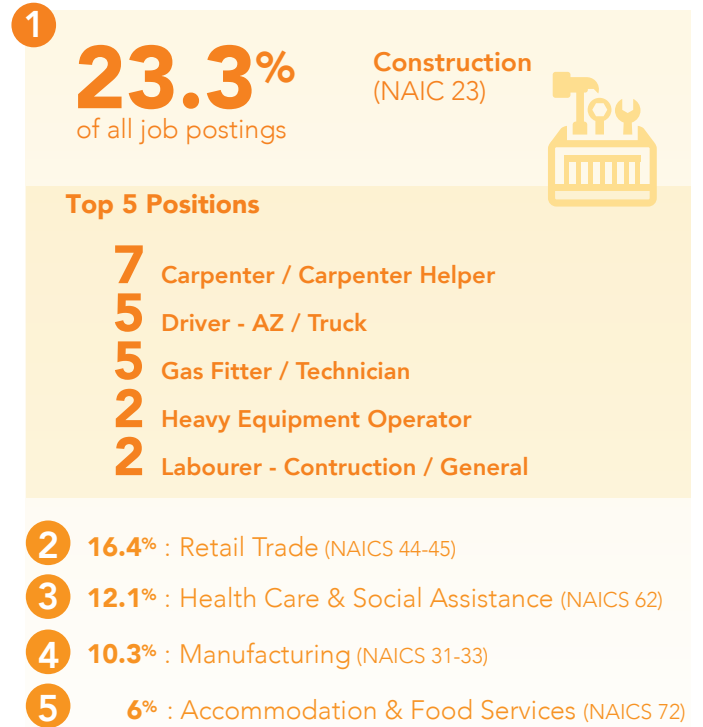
1

23.3%
of all job postings

Construction
(NAIC 23)

Top 5 Positions

7 Carpenter / Carpenter Helper
5 Driver - AZ / Truck
5 Gas Fitter / Technician
2 Heavy Equipment Operator
2 Labourer - Contruction / General

2 16.4% : Retail Trade (NAICS 44-45)

3 12.1% : Health Care & Social Assistance (NAICS 62)

4 10.3% : Manufacturing (NAICS 31-33)

5 6% : Accommodation & Food Services (NAICS 72)